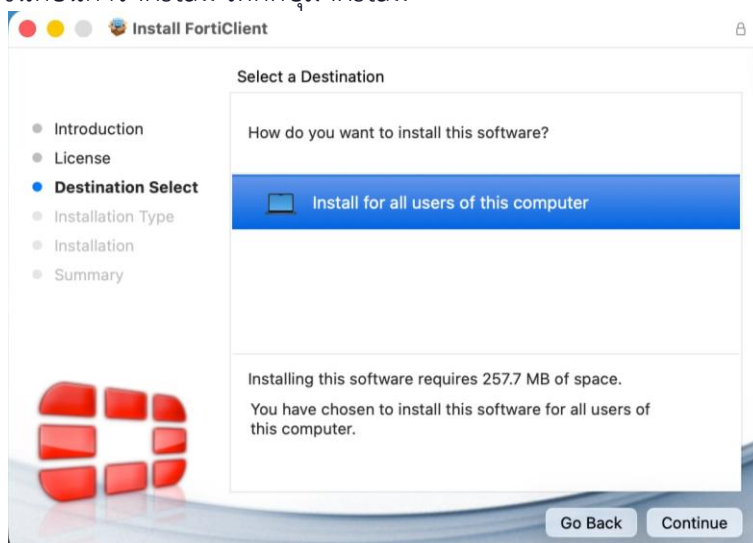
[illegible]

Install FortiClient

Select a Destination

Introduction
License
Destination Select
Installation Type
Installation
Summary

How do you want to install this software?

Install for all users of this computer

Installing this software requires 257.7 MB of space.

You have chosen to install this software for all users of this computer.

Go Back

Continue